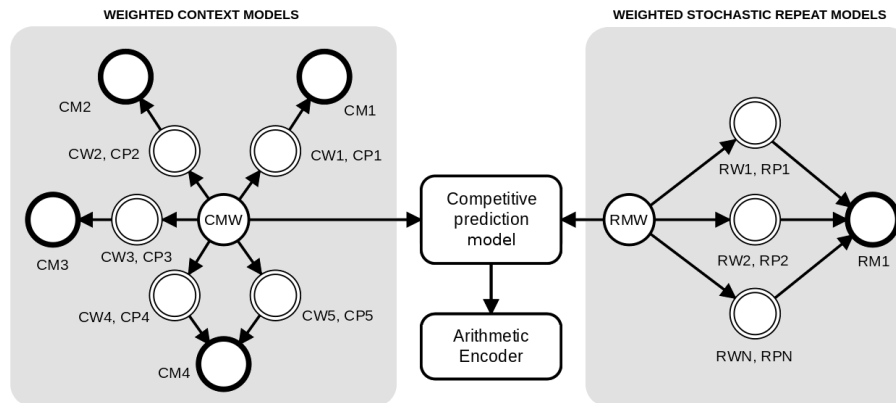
WEIGHTED CONTEXT MODELS

CM2

CM1

CW2, CP2

CW1, CP1

CM3

CW3, CP3

CMW

CW4, CP4

CW5, CP5

CM4

Competitive prediction model

Arithmetic Encoder

WEIGHTED STOCHASTIC REPEAT MODELS

RW1, RP1

RMW

RW2, RP2

RM1

RWN, RPN